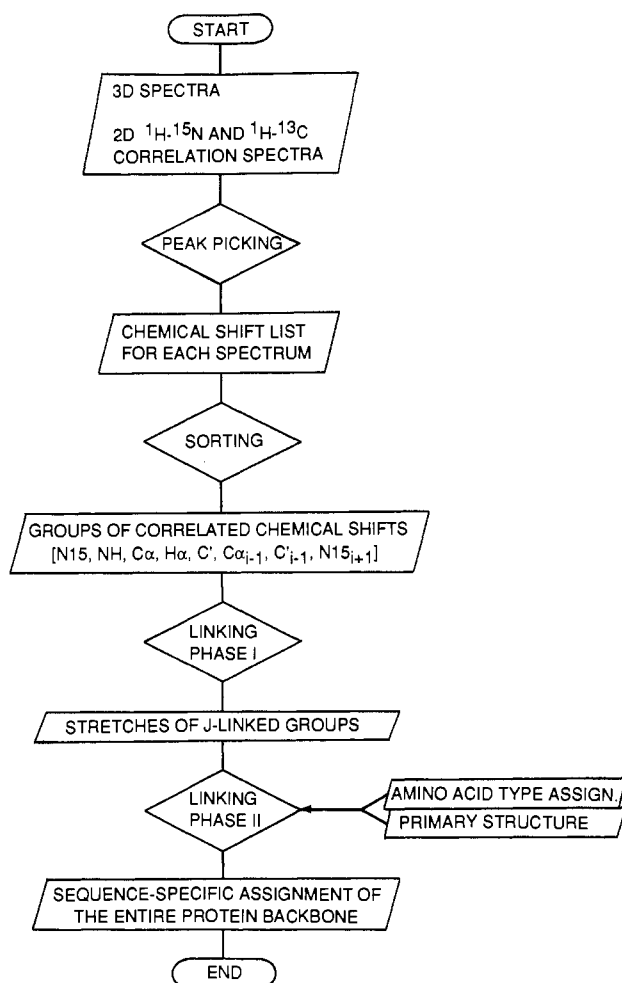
START

3D SPECTRA

2D $^1$H-$^{15}$N AND $^1$H-$^{13}$C CORRELATION SPECTRA

PEAK PICKING

CHEMICAL SHIFT LIST FOR EACH SPECTRUM

SORTING

GROUPS OF CORRELATED CHEMICAL SHIFTS [N15, NH, C$\alpha$, H$\alpha$, C', C$\alpha_{i-1}$, C'$_{i-1}$, N15$_{i+1}$]

LINKING PHASE I

STRETCHES OF J-LINKED GROUPS

LINKING PHASE II

AMINO ACID TYPE ASSIGN.

PRIMARY STRUCTURE

SEQUENCE-SPECIFIC ASSIGNMENT OF THE ENTIRE PROTEIN BACKBONE

END